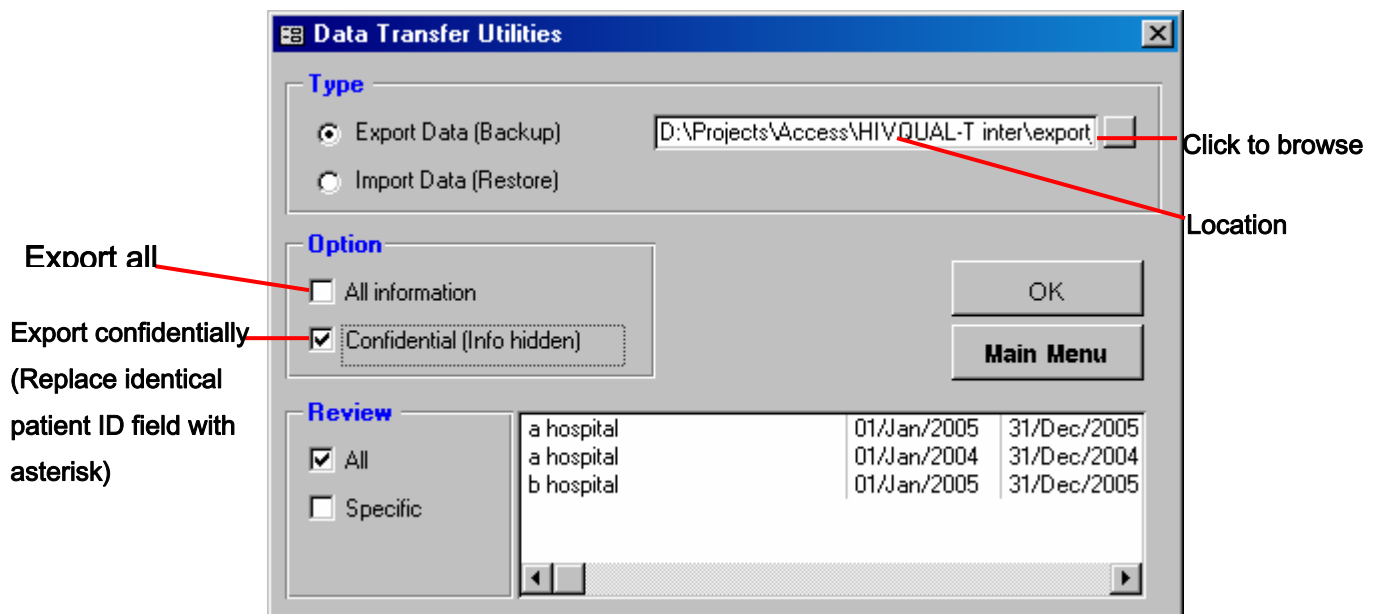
Data Transfer Utilities

Type

Export Data (Backup)

Import Data (Restore)

D:\Projects\Access\HIVQUAL-T inter\export\

Click to browse

Location

Export all

Option

All information

Export confidentially (Replace identical patient ID field with asterisk)

Confidential (Info hidden)

OK

Main Menu

Review

All

Specific

| a hospital | 01/Jan/2005 | 31/Dec/2005 |
|---|---|---|
| a hospital | 01/Jan/2004 | 31/Dec/2004 |
| b hospital | 01/Jan/2005 | 31/Dec/2005 |